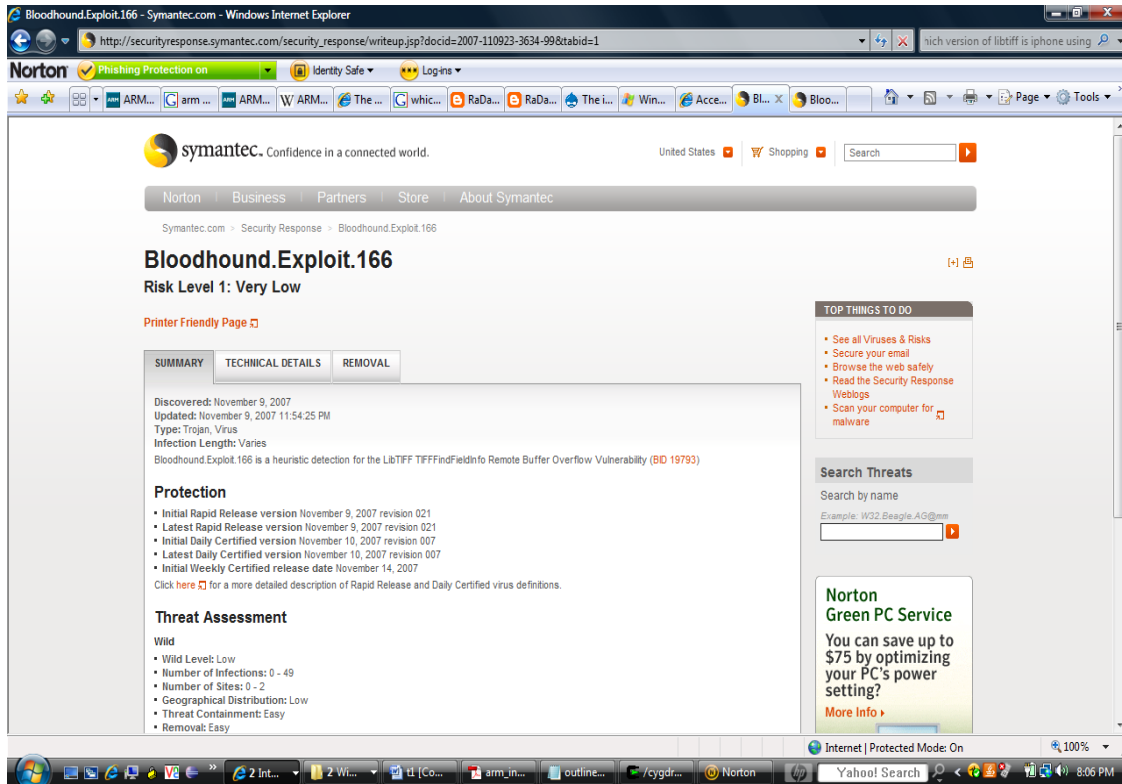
Bloodhound.Exploit.166 - Symantec.com - Windows Internet Explorer

http://securityresponse.symantec.com/security_response/writeup.jsp?docid=2007-110923-3634-99&tabid=1

nich version of libtiff is iphone using

Norton Phishing Protection on Identity Safe Log-ins

ARM... arm ... ARM... ARM... The ... whic... RaDa... RaDa... The i... Win... Acce... Bl... Bloo...

Page Tools

symantec. Confidence in a connected world.

United States Shopping Search

Norton | Business | Partners | Store | About Symantec

Symantec.com > Security Response > Bloodhound.Exploit.166

Bloodhound.Exploit.166

Risk Level 1: Very Low

Printer Friendly Page

SUMMARY | TECHNICAL DETAILS | REMOVAL

Discovered: November 9, 2007
Updated: November 9, 2007 11:54:25 PM
Type: Trojan, Virus
Infection Length: Varies

Bloodhound.Exploit.166 is a heuristic detection for the LibTIFF TIFFFindFieldInfo Remote Buffer Overflow Vulnerability (BID 19793)

Protection

• Initial Rapid Release version November 9, 2007 revision 021
• Latest Rapid Release version November 9, 2007 revision 021
• Initial Daily Certified version November 10, 2007 revision 007
• Latest Daily Certified version November 10, 2007 revision 007
• Initial Weekly Certified release date November 14, 2007

Click here for a more detailed description of Rapid Release and Daily Certified virus definitions.

Threat Assessment

Wild

• Wild Level: Low
• Number of Infections: 0 - 49
• Number of Sites: 0 - 2
• Geographical Distribution: Low
• Threat Containment: Easy
• Removal: Easy

TOP THINGS TO DO

• See all Viruses & Risks
• Secure your email
• Browse the web safely
• Read the Security Response Weblogs
• Scan your computer for malware

Search Threats

Search by name

Example: W32.Beagle.AG@mm

Norton Green PC Service

You can save up to $75 by optimizing your PC's power setting?

More Info

Internet | Protected Mode: On 100%

2 Int... 2 Wi... t1 [Co... arm_in... outline... /cygdr... Norton Yahoo! Search 8:06 PM